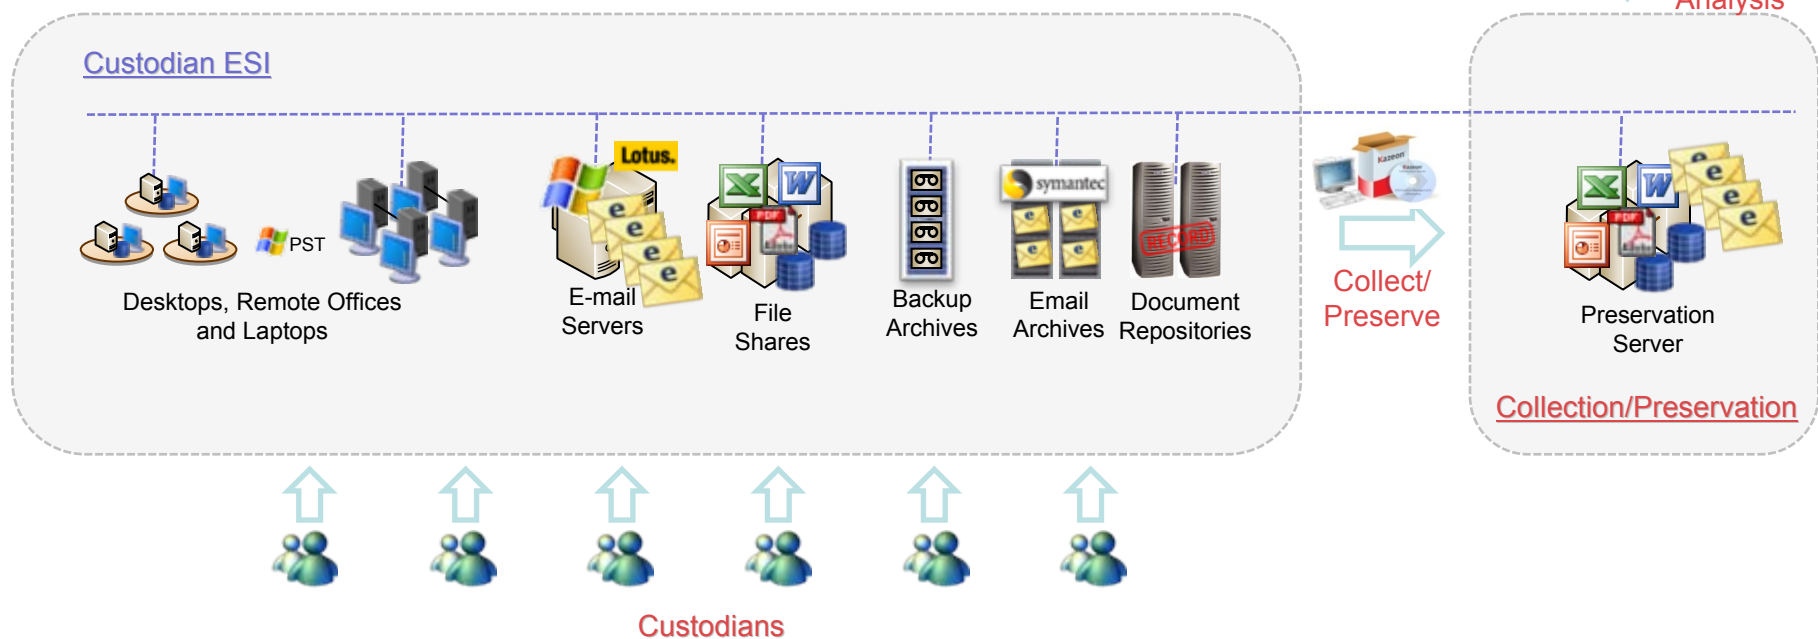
Analysis

Custodian ESI

PST

Desktops, Remote Offices and Laptops

Lotus.

E-mail Servers

PDF

File Shares

Backup Archives

symantec

Email Archives

RECORD

Document Repositories

Collect/ Preserve

PDF

Preservation Server

Collection/Preservation

Custodians